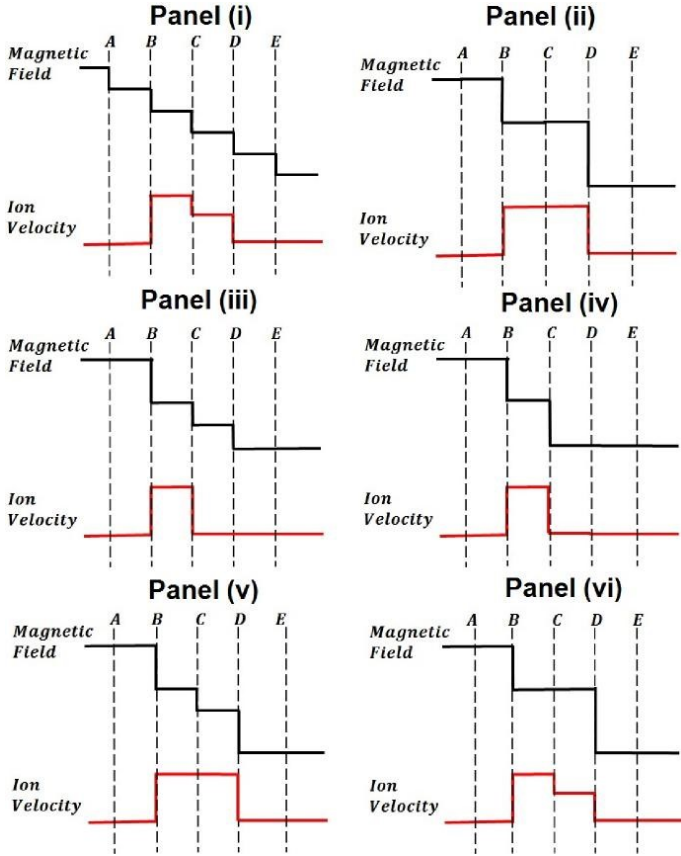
Panel (i)

A B C D E

Magnetic Field

Ion Velocity

Panel (ii)

A B C D E

Magnetic Field

Ion Velocity

Panel (iii)

A B C D E

Magnetic Field

Ion Velocity

Panel (iv)

A B C D E

Magnetic Field

Ion Velocity

Panel (v)

A B C D E

Magnetic Field

Ion Velocity

Panel (vi)

A B C D E

Magnetic Field

Ion Velocity